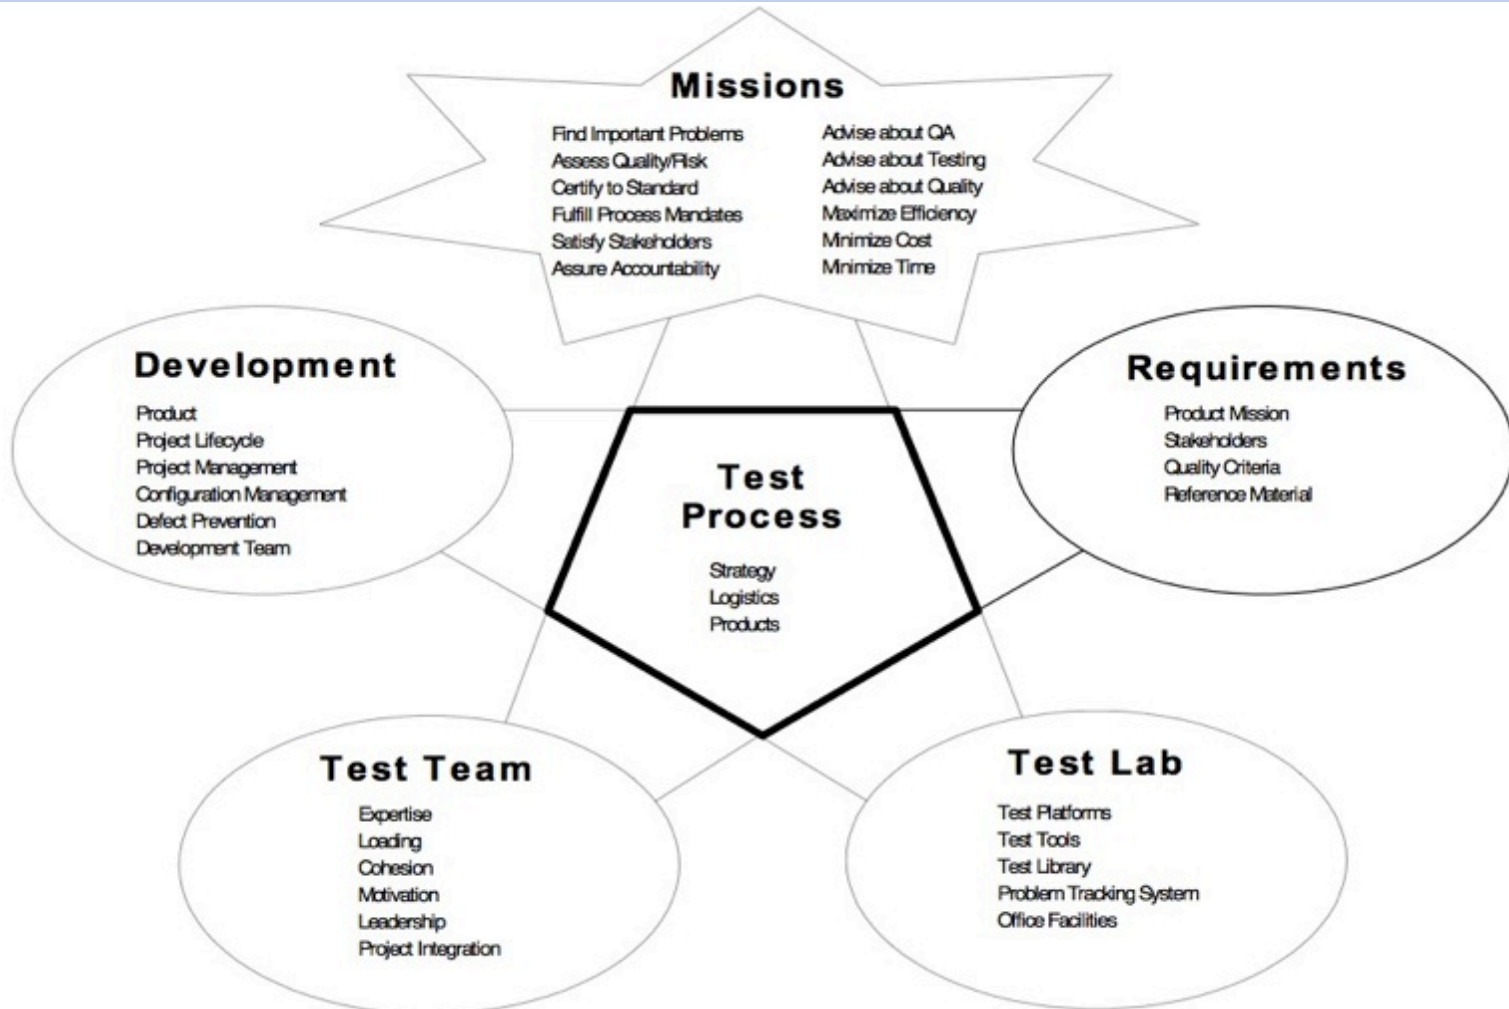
Missions

Find Important Problems
Assess Quality/Risk
Certify to Standard
Fulfill Process Mandates
Satisfy Stakeholders
Assure Accountability

Advise about QA
Advise about Testing
Advise about Quality
Maximize Efficiency
Minimize Cost
Minimize Time

Development

Product
Project Lifecycle
Project Management
Configuration Management
Defect Prevention
Development Team

Requirements

Product Mission
Stakeholders
Quality Criteria
Reference Material

Test Process

Strategy
Logistics
Products

Test Team

Expertise
Loading
Cohesion
Motivation
Leadership
Project Integration

Test Lab

Test Platforms
Test Tools
Test Library
Problem Tracking System
Office Facilities